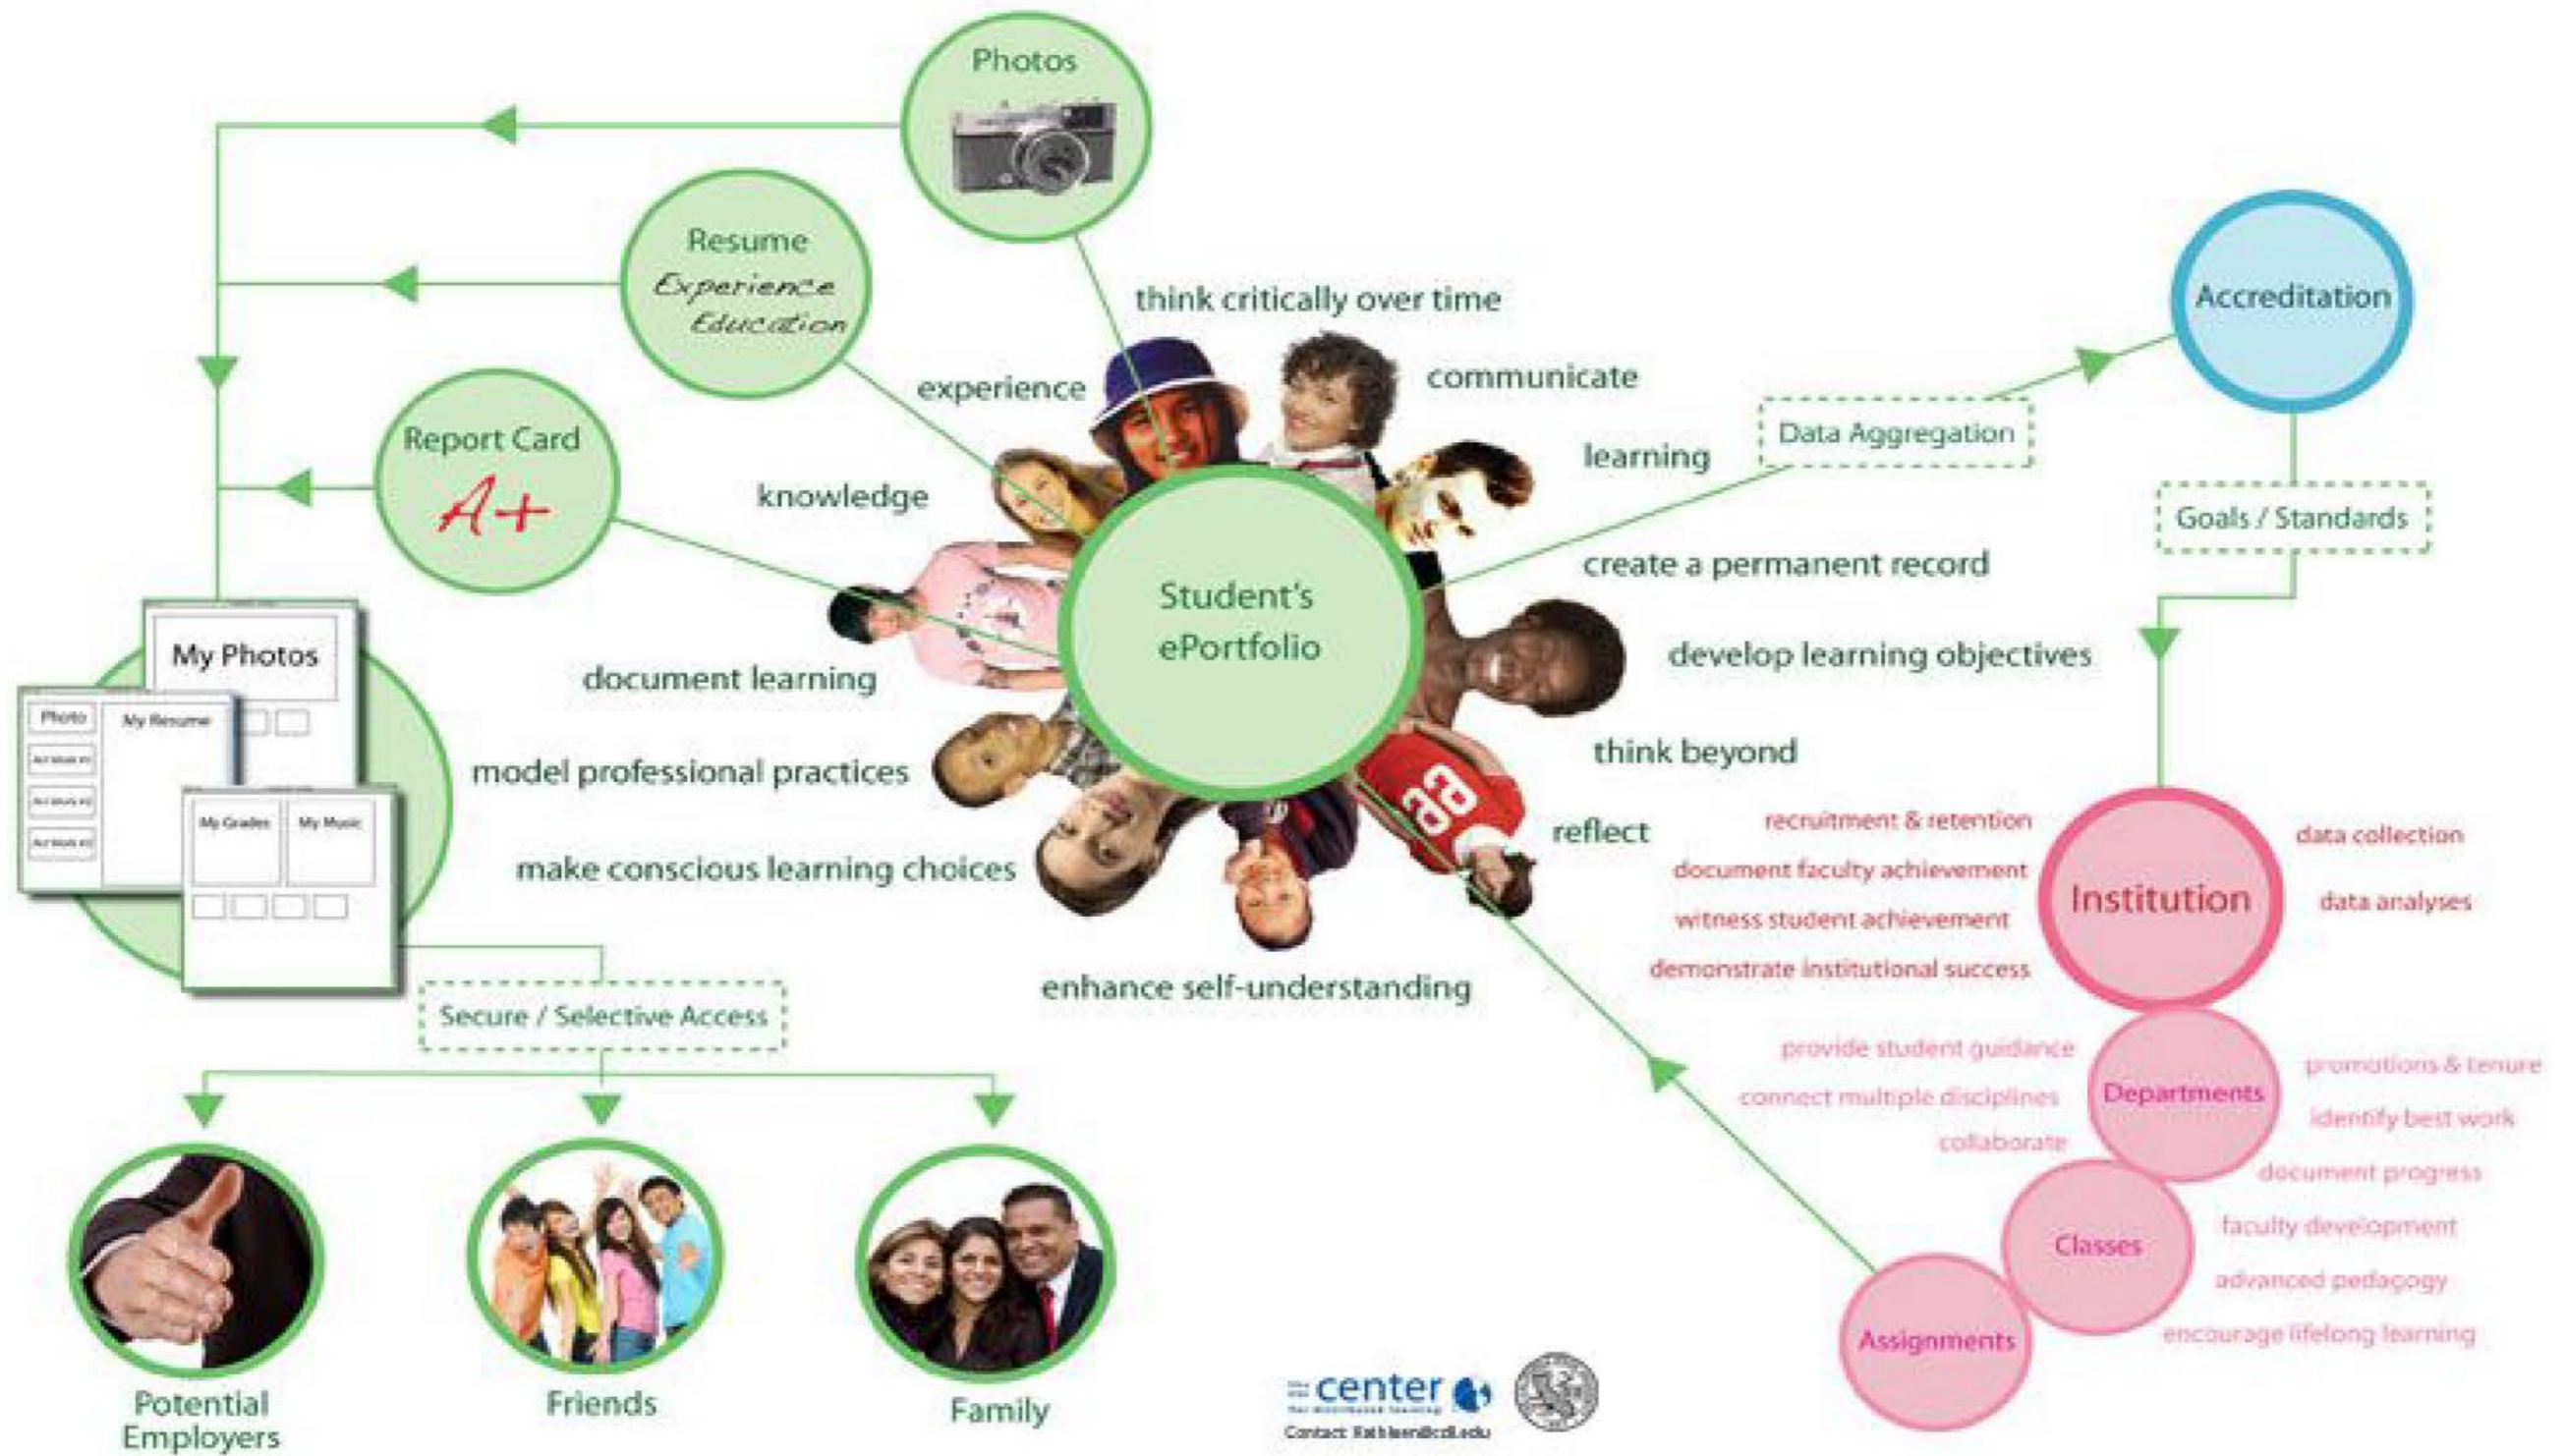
Photos

Resume
Experience
Education

Report Card
A+

My Photos

Photo

My Resume

My Grades

My Music

think critically over time

communicate

experience

learning

knowledge

create a permanent record

Student's ePortfolio

develop learning objectives

document learning

think beyond

model professional practices

reflect

make conscious learning choices

enhance self-understanding

Data Aggregation

Accreditation

Goals / Standards

recruitment & retention

document faculty achievement

witness student achievement

demonstrate institutional success

Institution

data collection

data analyses

provide student guidance

connect multiple disciplines

collaborate

Departments

promotions & tenure

identify best work

document progress

Classes

faculty development

advanced pedagogy

encourage lifelong learning

Assignments

Secure / Selective Access

Potential Employers

Friends

Family

center

Contact: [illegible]